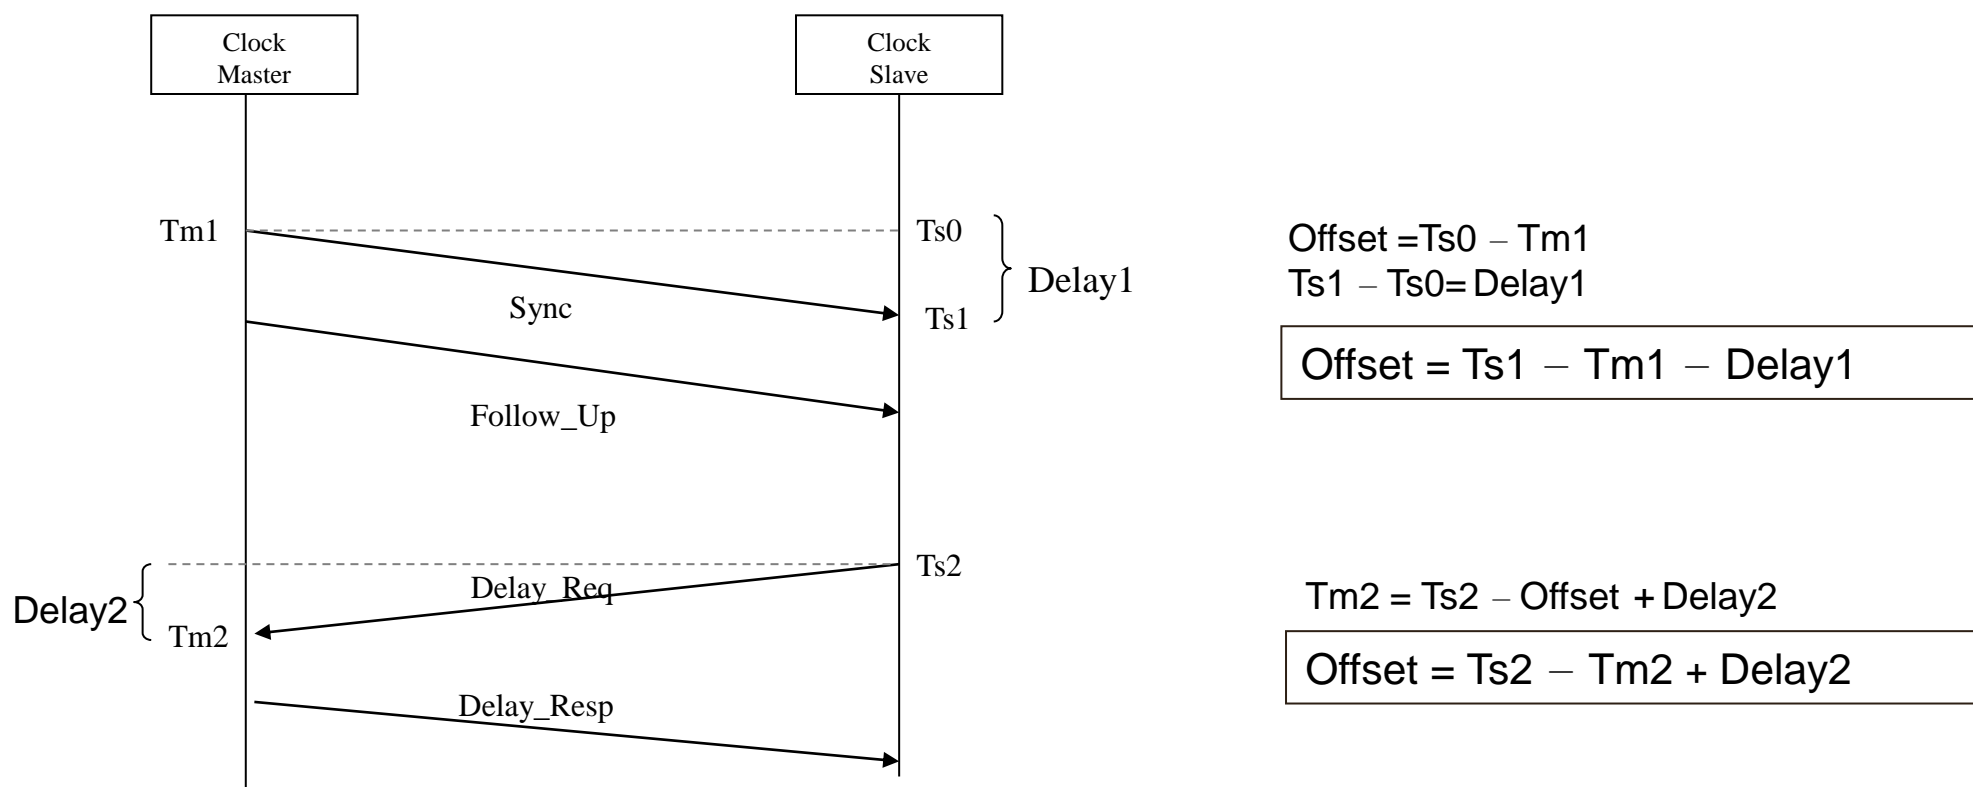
Clock Master

Clock Slave

Tm1

Ts0

Delay1

Sync

Ts1

Follow_Up

Ts2

Delay_Req

Delay2

Tm2

Delay_Resp

Offset =Ts0 − Tm1
Ts1 − Ts0= Delay1

Offset = Ts1 − Tm1 − Delay1

Tm2 = Ts2 − Offset + Delay2

Offset = Ts2 − Tm2 + Delay2